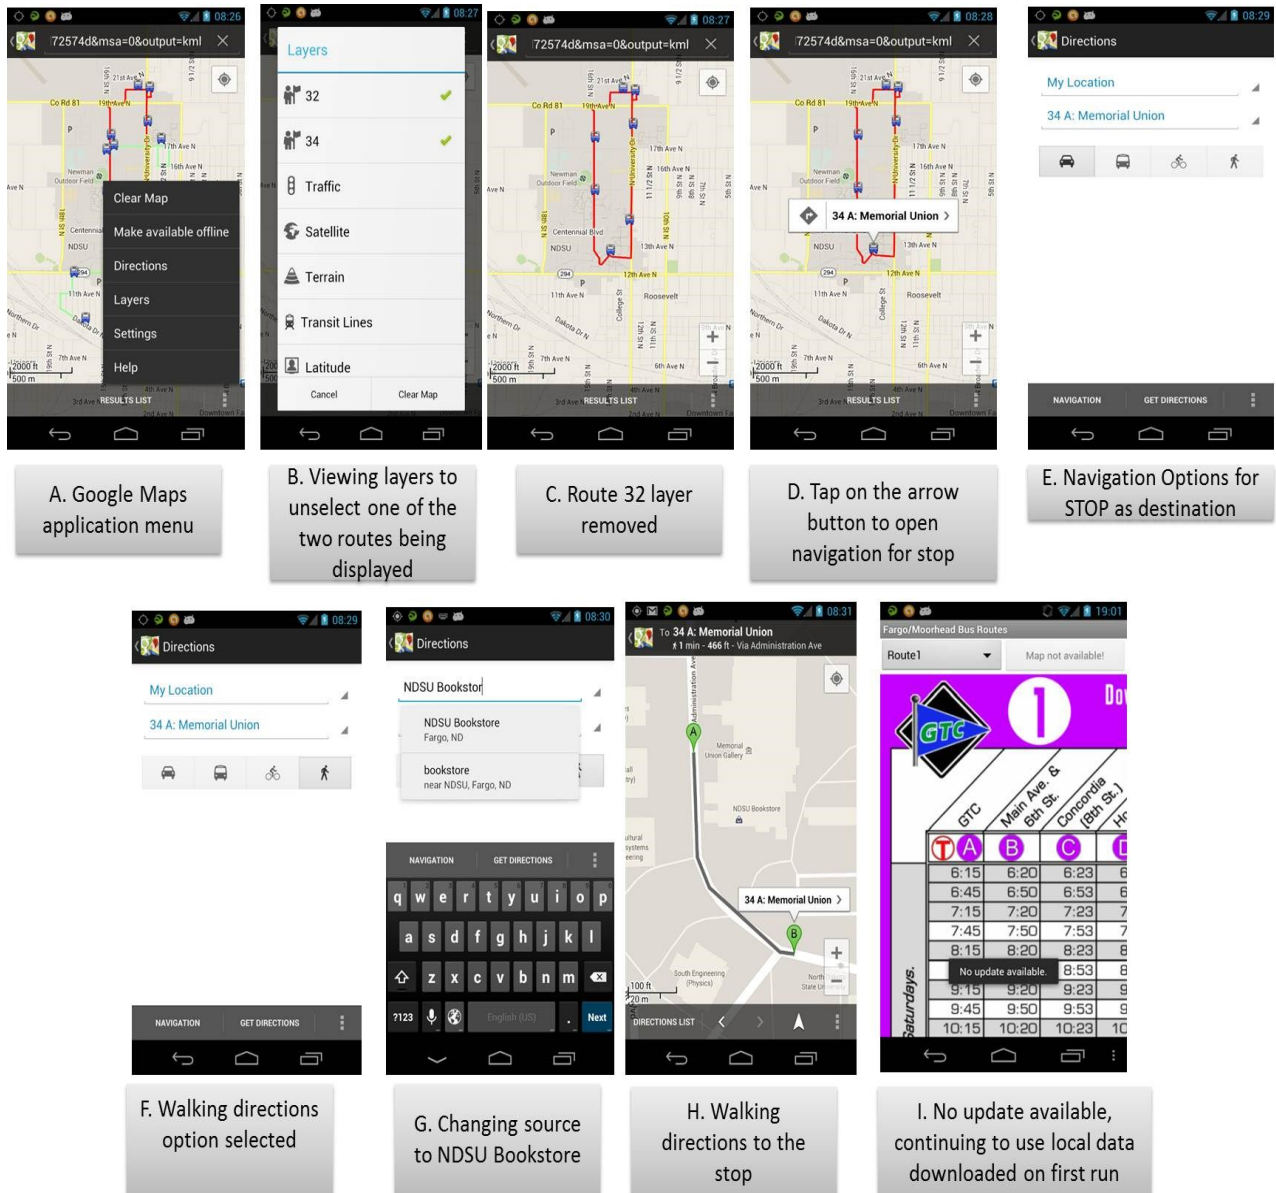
08:26
72574d&msa=0&output=kml
Co Rd 81
19th Ave N
21st Ave N
17th Ave N
16th Ave N
Newman Outdoor Field
Centennial
NDSU
11th Ave N
7th Ave N
2000 ft
500 m
Clear Map
Make available offline
Directions
Layers
Settings
Help
RESULTS LIST

08:27
Layers
32
34
Traffic
Satellite
Terrain
Transit Lines
Latitude
Cancel
Clear Map

08:27
72574d&msa=0&output=kml
Co Rd 81
19th Ave N
Newman Outdoor Field
Centennial Blvd
NDSU
13th Ave N
12th Ave N
11th Ave N
Roosevelt
Dakota Dr N
College St
6th Ave N
7th Ave N
2000 ft
500 m
RESULTS LIST

08:28
72574d&msa=0&output=kml
34 A: Memorial Union
RESULTS LIST

08:29
Directions
My Location
34 A: Memorial Union
NAVIGATION
GET DIRECTIONS

A. Google Maps application menu

B. Viewing layers to unselect one of the two routes being displayed

C. Route 32 layer removed

D. Tap on the arrow button to open navigation for stop

E. Navigation Options for STOP as destination

08:29
Directions
My Location
34 A: Memorial Union
NAVIGATION
GET DIRECTIONS

08:30
Directions
NDSU Bookstor
NDSU Bookstore
Fargo, ND
bookstore
near NDSU, Fargo, ND
NAVIGATION
GET DIRECTIONS
q w e r t y u i o p
a s d f g h j k l
z x c v b n m
?123
English (US)
Next

08:31
To 34 A: Memorial Union
1 min - 466 ft - Via Administration Ave
Memorial Union Gallery
NDSU Bookstore
34 A: Memorial Union
South Engineering (Physics)
100 ft
20 m
DIRECTIONS LIST

19:01
Fargo/Moorhead Bus Routes
Route1
Map not available!
GTC
1
GTC
Main Ave. & 8th St.
Concordia (8th St.)
A
B
C
6:15 6:20 6:23
6:45 6:50 6:53
7:15 7:20 7:23
7:45 7:50 7:53
8:15 8:20 8:23
No update available.
8:53
9:15 9:20 9:23
9:45 9:50 9:53
10:15 10:20 10:23
Saturdays.

F. Walking directions option selected

G. Changing source to NDSU Bookstore

H. Walking directions to the stop

I. No update available, continuing to use local data downloaded on first run